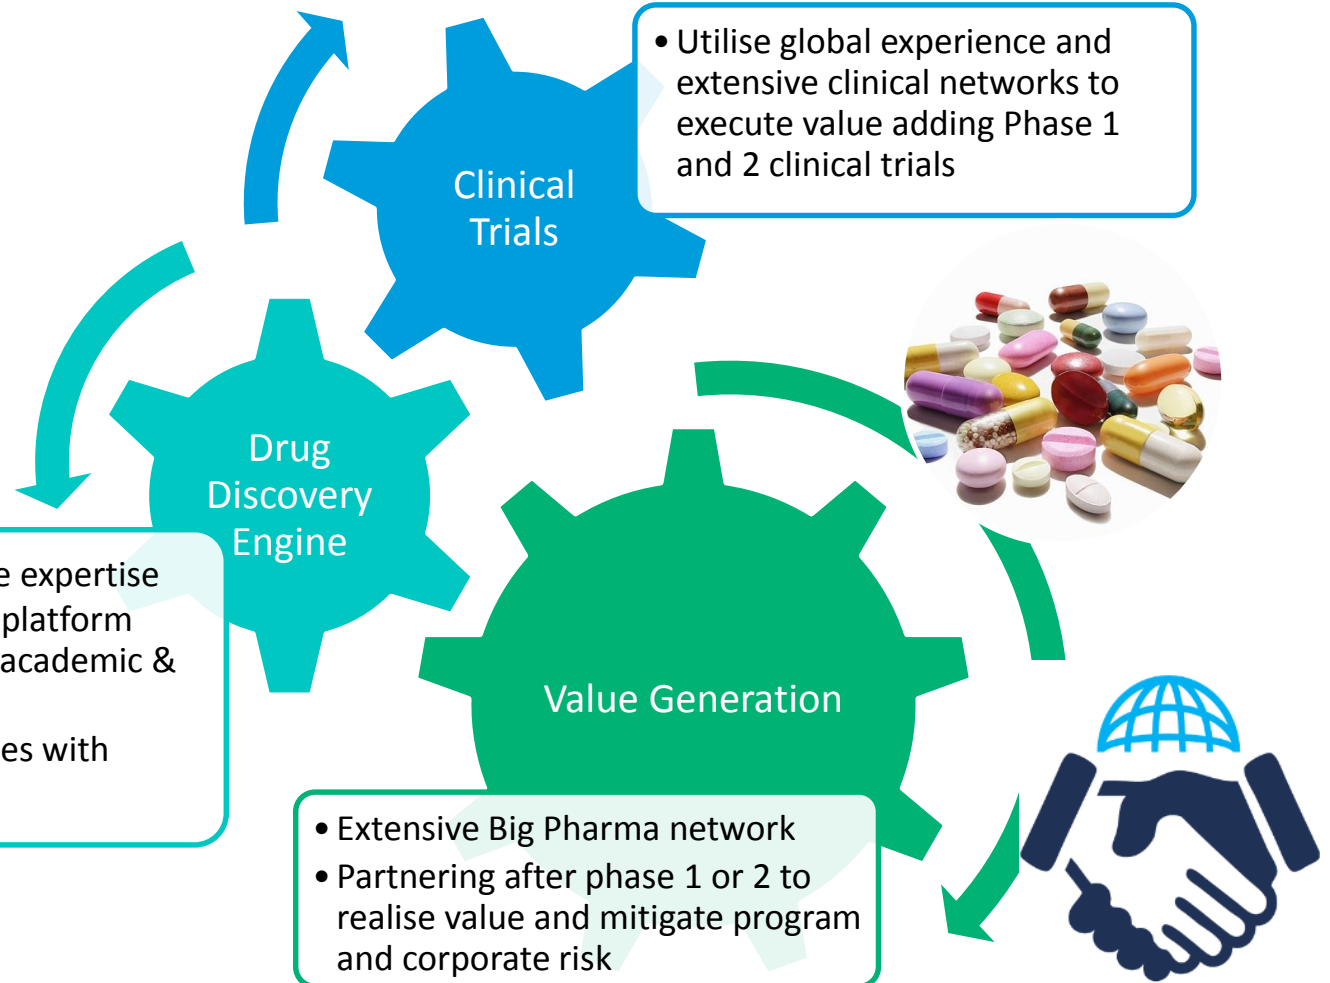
Clinical Trials

• Utilise global experience and extensive clinical networks to execute value adding Phase 1 and 2 clinical trials

Drug Discovery Engine

e expertise
platform
academic &

es with

Value Generation

• Extensive Big Pharma network
• Partnering after phase 1 or 2 to realise value and mitigate program and corporate risk